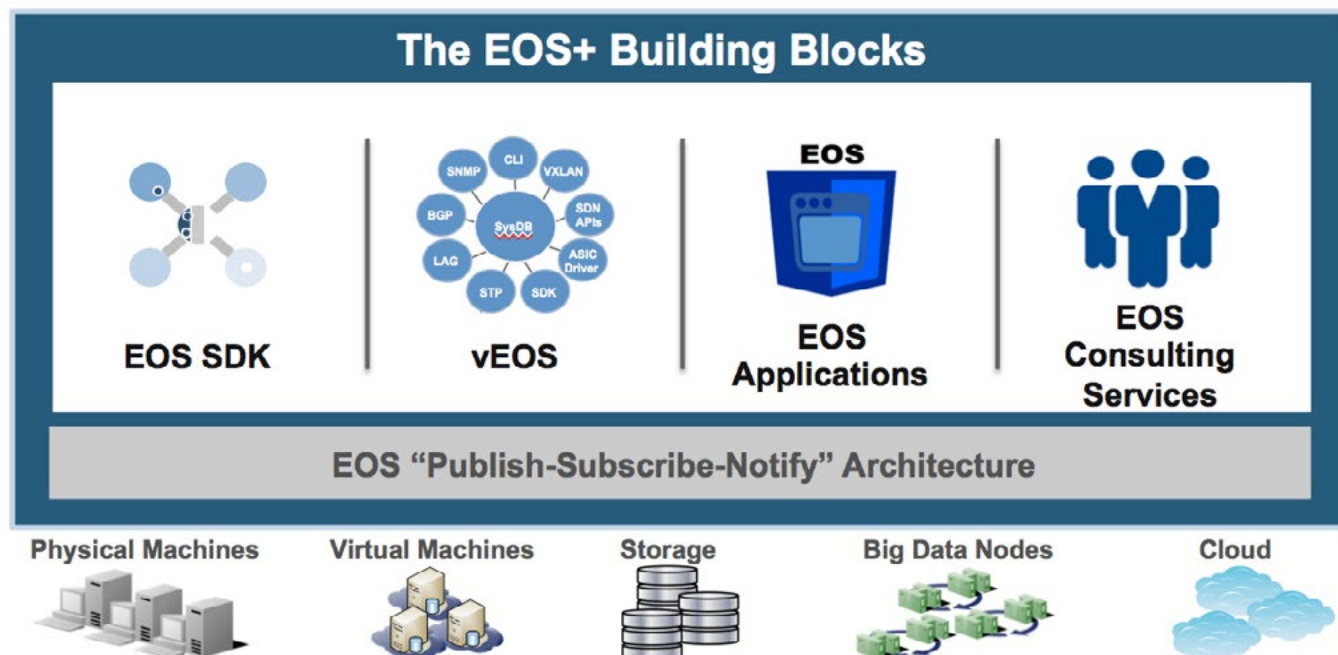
The EOS+ Building Blocks

EOS SDK

SNMP
CLI
VXLAN
BGP
SysDB
SDN APIs
LAG
ASIC Driver
STP
SDK

vEOS

EOS

EOS Applications

EOS Consulting Services

EOS "Publish-Subscribe-Notify" Architecture

Physical Machines

Virtual Machines

Storage

Big Data Nodes

Cloud